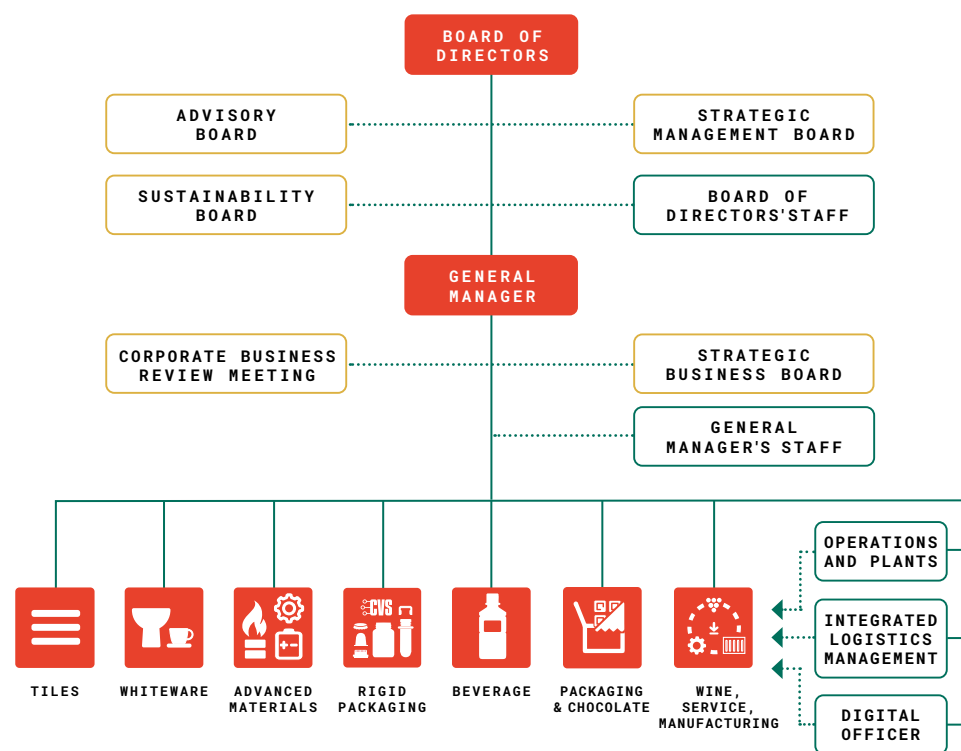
BOARD OF DIRECTORS

ADVISORY BOARD

STRATEGIC MANAGEMENT BOARD

SUSTAINABILITY BOARD

BOARD OF DIRECTORS'STAFF

GENERAL MANAGER

CORPORATE BUSINESS REVIEW MEETING

STRATEGIC BUSINESS BOARD

GENERAL MANAGER'S STAFF

OPERATIONS AND PLANTS

INTEGRATED LOGISTICS MANAGEMENT

DIGITAL OFFICER

CVS

TILES

WHITEWARE

ADVANCED MATERIALS

RIGID PACKAGING

BEVERAGE

PACKAGING & CHOCOLATE

WINE, SERVICE, MANUFACTURING